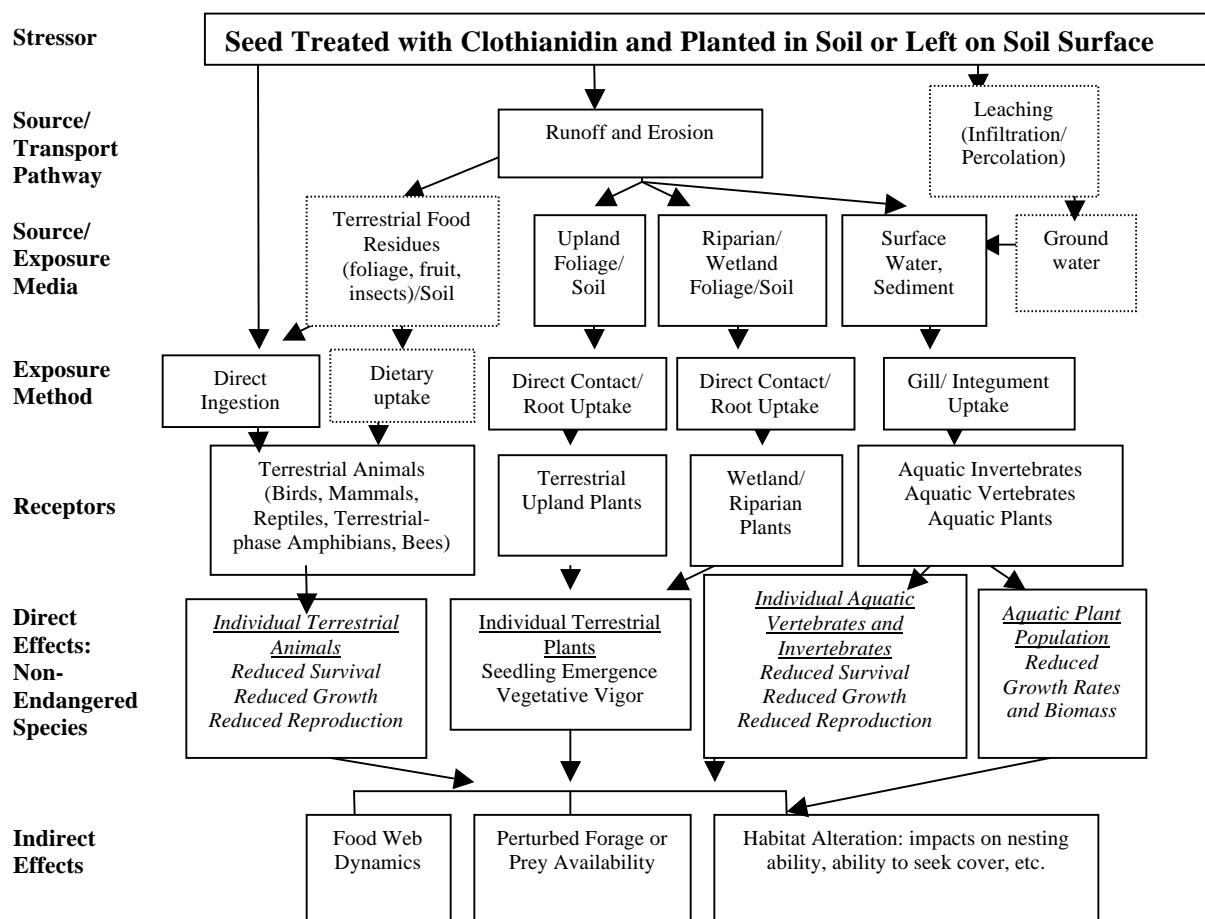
Stressor

Seed Treated with Clothianidin and Planted in Soil or Left on Soil Surface

Source/ Transport Pathway

Runoff and Erosion

Leaching (Infiltration/ Percolation)

Source/ Exposure Media

Terrestrial Food Residues (foliage, fruit, insects)/Soil

Upland Foliage/ Soil

Riparian/ Wetland Foliage/Soil

Surface Water, Sediment

Ground water

Exposure Method

Direct Ingestion

Dietary uptake

Direct Contact/ Root Uptake

Direct Contact/ Root Uptake

Gill/ Integument Uptake

Receptors

Terrestrial Animals (Birds, Mammals, Reptiles, Terrestrial-phase Amphibians, Bees)

Terrestrial Upland Plants

Wetland/ Riparian Plants

Aquatic Invertebrates Aquatic Vertebrates Aquatic Plants

Direct Effects: Non-Endangered Species

Individual Terrestrial Animals
Reduced Survival
Reduced Growth
Reduced Reproduction

Individual Terrestrial Plants
Seedling Emergence
Vegetative Vigor

Individual Aquatic Vertebrates and Invertebrates
Reduced Survival
Reduced Growth
Reduced Reproduction

Aquatic Plant Population
Reduced Growth Rates and Biomass

Indirect Effects

Food Web Dynamics

Perturbed Forage or Prey Availability

Habitat Alteration: impacts on nesting ability, ability to seek cover, etc.